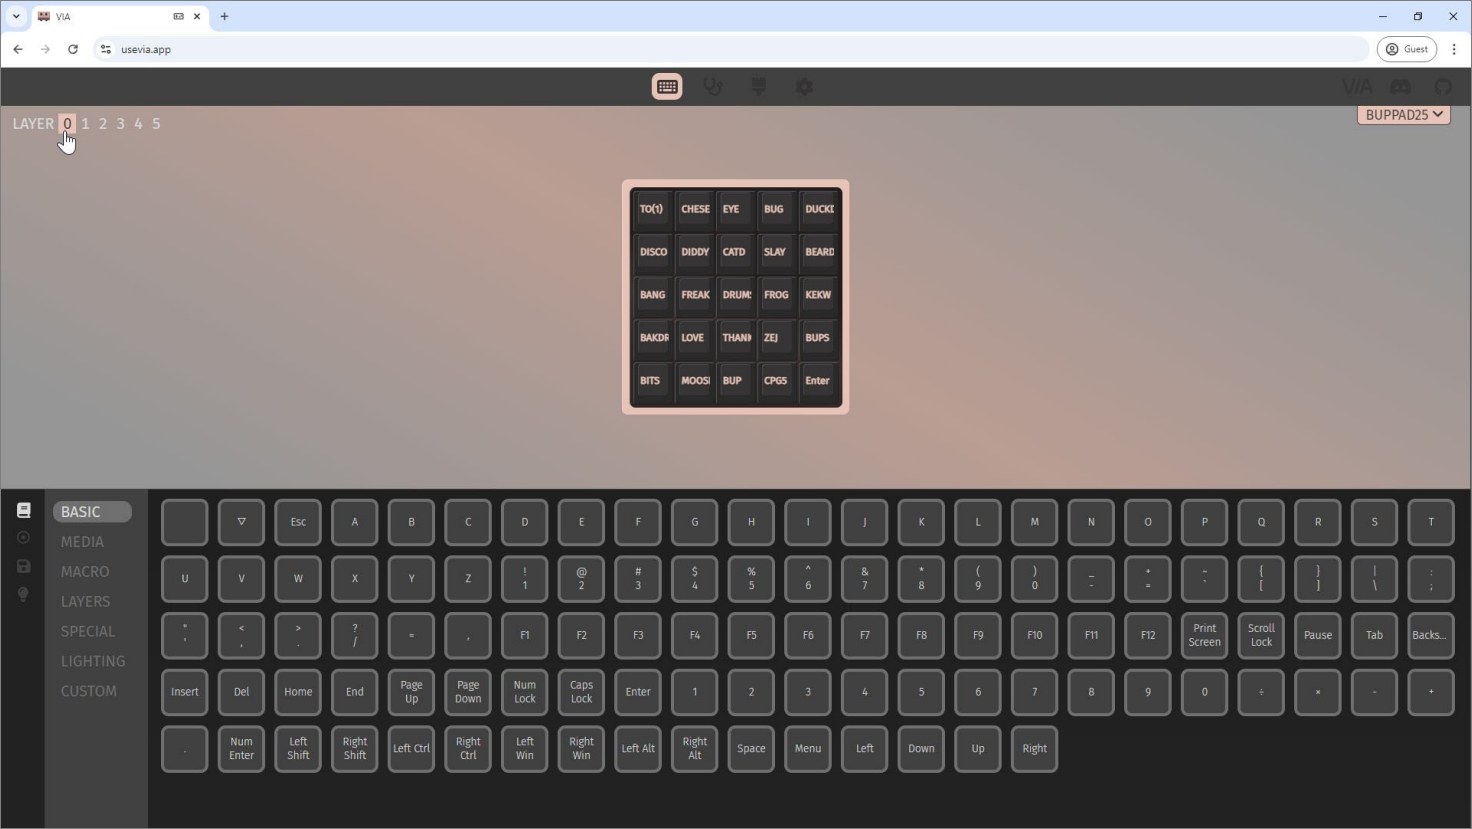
VIA

usevia.app

Guest

VIA

LAYER 0 1 2 3 4 5

BUPPAD25

| TO(1) | CHESE | EYE | BUG | DUCKI |
|---|---|---|---|---|
| DISCO | DIDDY | CATD | SLAY | BEARD |
| BANG | FREAK | DRUM: | FROG | KEKW |
| BAKDR | LOVE | THANI | ZEJ | BUPS |
| BITS | MOOSI | BUP | CPGS | Enter |

BASIC
MEDIA
MACRO
LAYERS
SPECIAL
LIGHTING
CUSTOM

| | ▽ | Esc | A | B | C | D | E | F | G | H | I | J | K | L | M | N | O | P | Q | R | S | T |
|---|---|---|---|---|---|---|---|---|---|---|---|---|---|---|---|---|---|---|---|---|---|---|
| U | V | W | X | Y | Z | ! 1 | @ 2 | # 3 | $ 4 | % 5 | ^ 6 | & 7 | * 8 | ( 9 | ) 0 | _ - | + = | ~ ` | { [ | } ] | \| \ | : ; |
| " ' | < , | > . | ? / | = | , | F1 | F2 | F3 | F4 | F5 | F6 | F7 | F8 | F9 | F10 | F11 | F12 | Print Screen | Scroll Lock | Pause | Tab | Backs... |
| Insert | Del | Home | End | Page Up | Page Down | Num Lock | Caps Lock | Enter | 1 | 2 | 3 | 4 | 5 | 6 | 7 | 8 | 9 | 0 | ÷ | × | - | + |
| . | Num Enter | Left Shift | Right Shift | Left Ctrl | Right Ctrl | Left Win | Right Win | Left Alt | Right Alt | Space | Menu | Left | Down | Up | Right | | | | | | | |